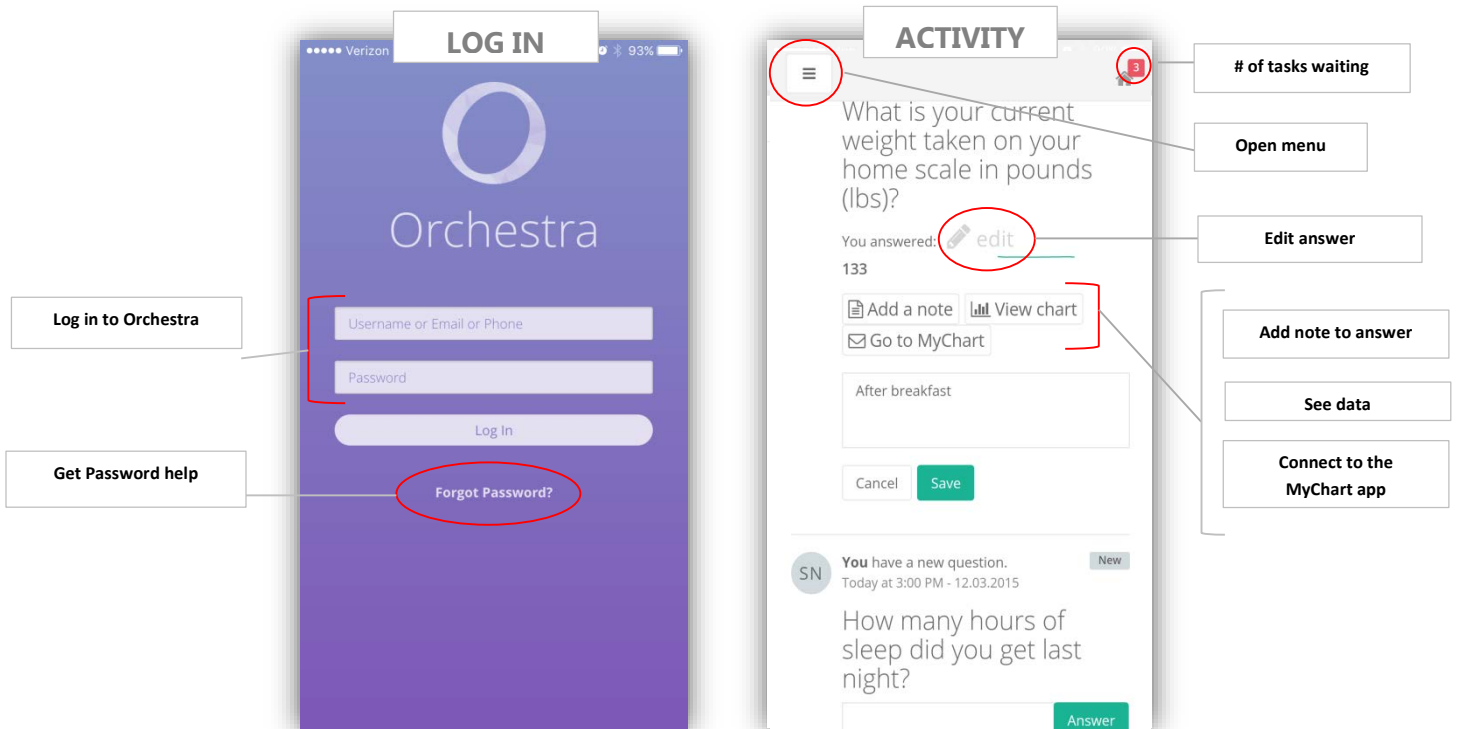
LOG IN

●●●●● Verizon 93%

Orchestra

Log in to Orchestra

Username or Email or Phone

Password

Log In

Get Password help

Forgot Password?

ACTIVITY

3

# of tasks waiting

What is your current weight taken on your home scale in pounds (lbs)?

Open menu

You answered: edit

Edit answer

133

Add a note View chart

Go to MyChart

Add note to answer

See data

Connect to the MyChart app

After breakfast

Cancel Save

SN You have a new question. New

Today at 3:00 PM - 12.03.2015

How many hours of sleep did you get last night?

Answer